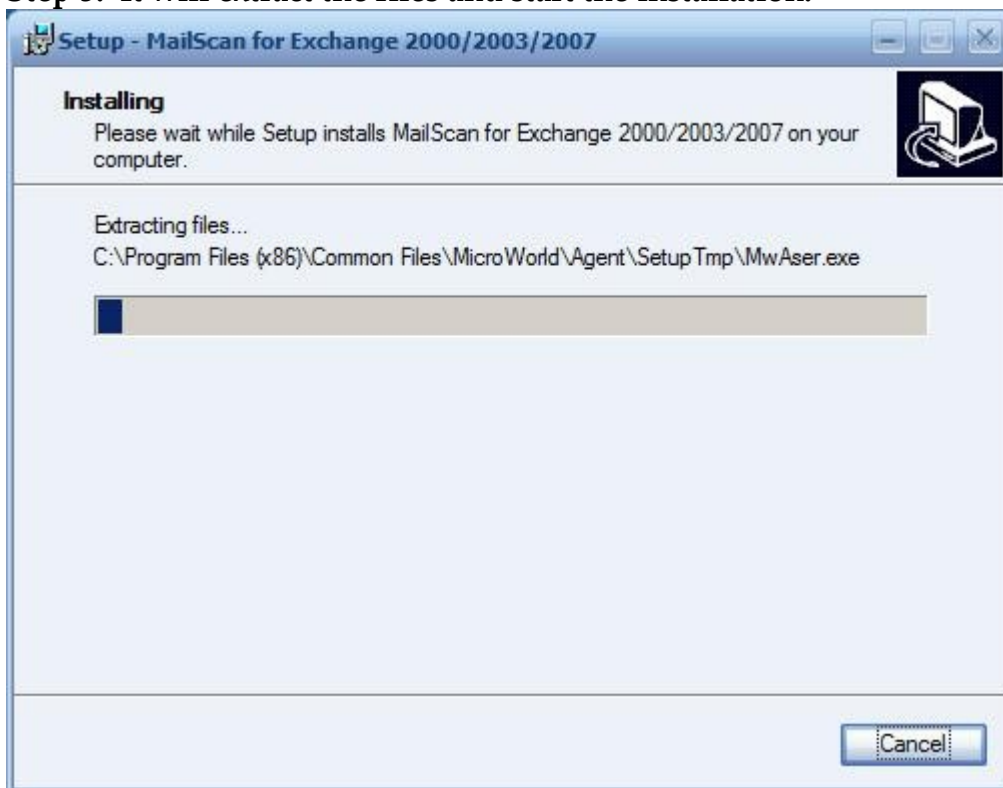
Step 5: It will extract the files and start the installation.

Setup - MailScan for Exchange 2000/2003/2007

Installing
Please wait while Setup installs MailScan for Exchange 2000/2003/2007 on your computer.

Extracting files...
C:\Program Files (x86)\Common Files\MicroWorld\Agent\SetupTmp\MwAser.exe

Cancel